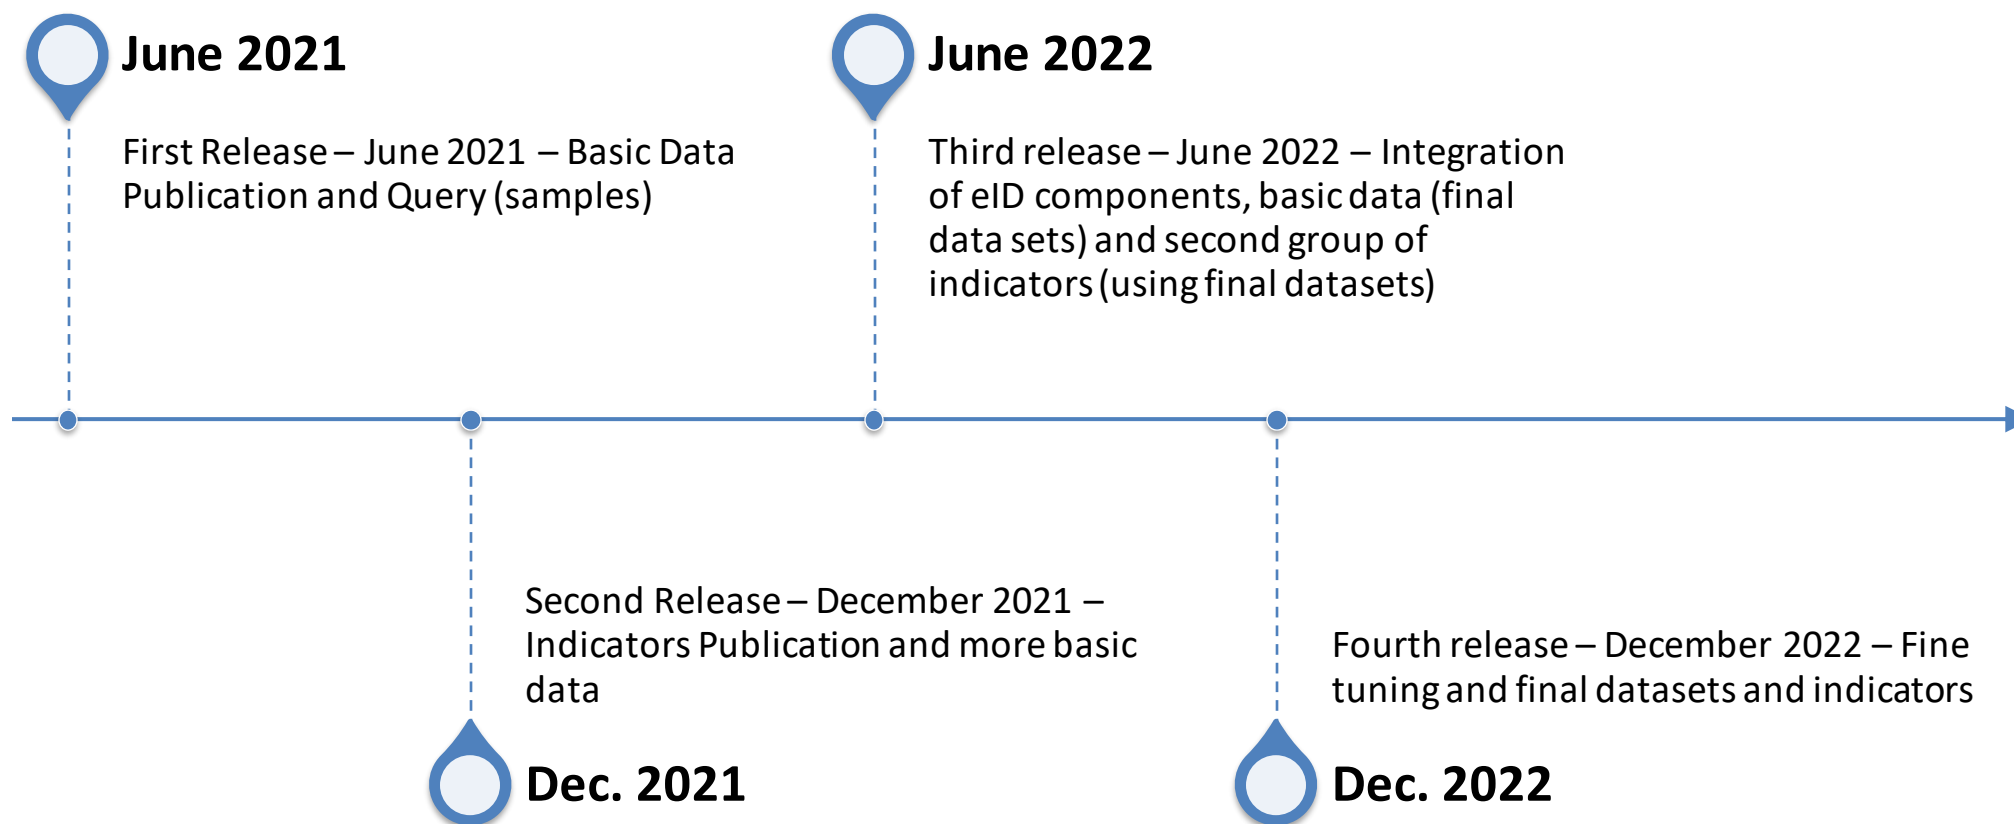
June 2021

First Release – June 2021 – Basic Data Publication and Query (samples)

June 2022

Third release – June 2022 – Integration of eID components, basic data (final data sets) and second group of indicators (using final datasets)

Second Release – December 2021 – Indicators Publication and more basic data

Dec. 2021

Fourth release – December 2022 – Fine tuning and final datasets and indicators

Dec. 2022